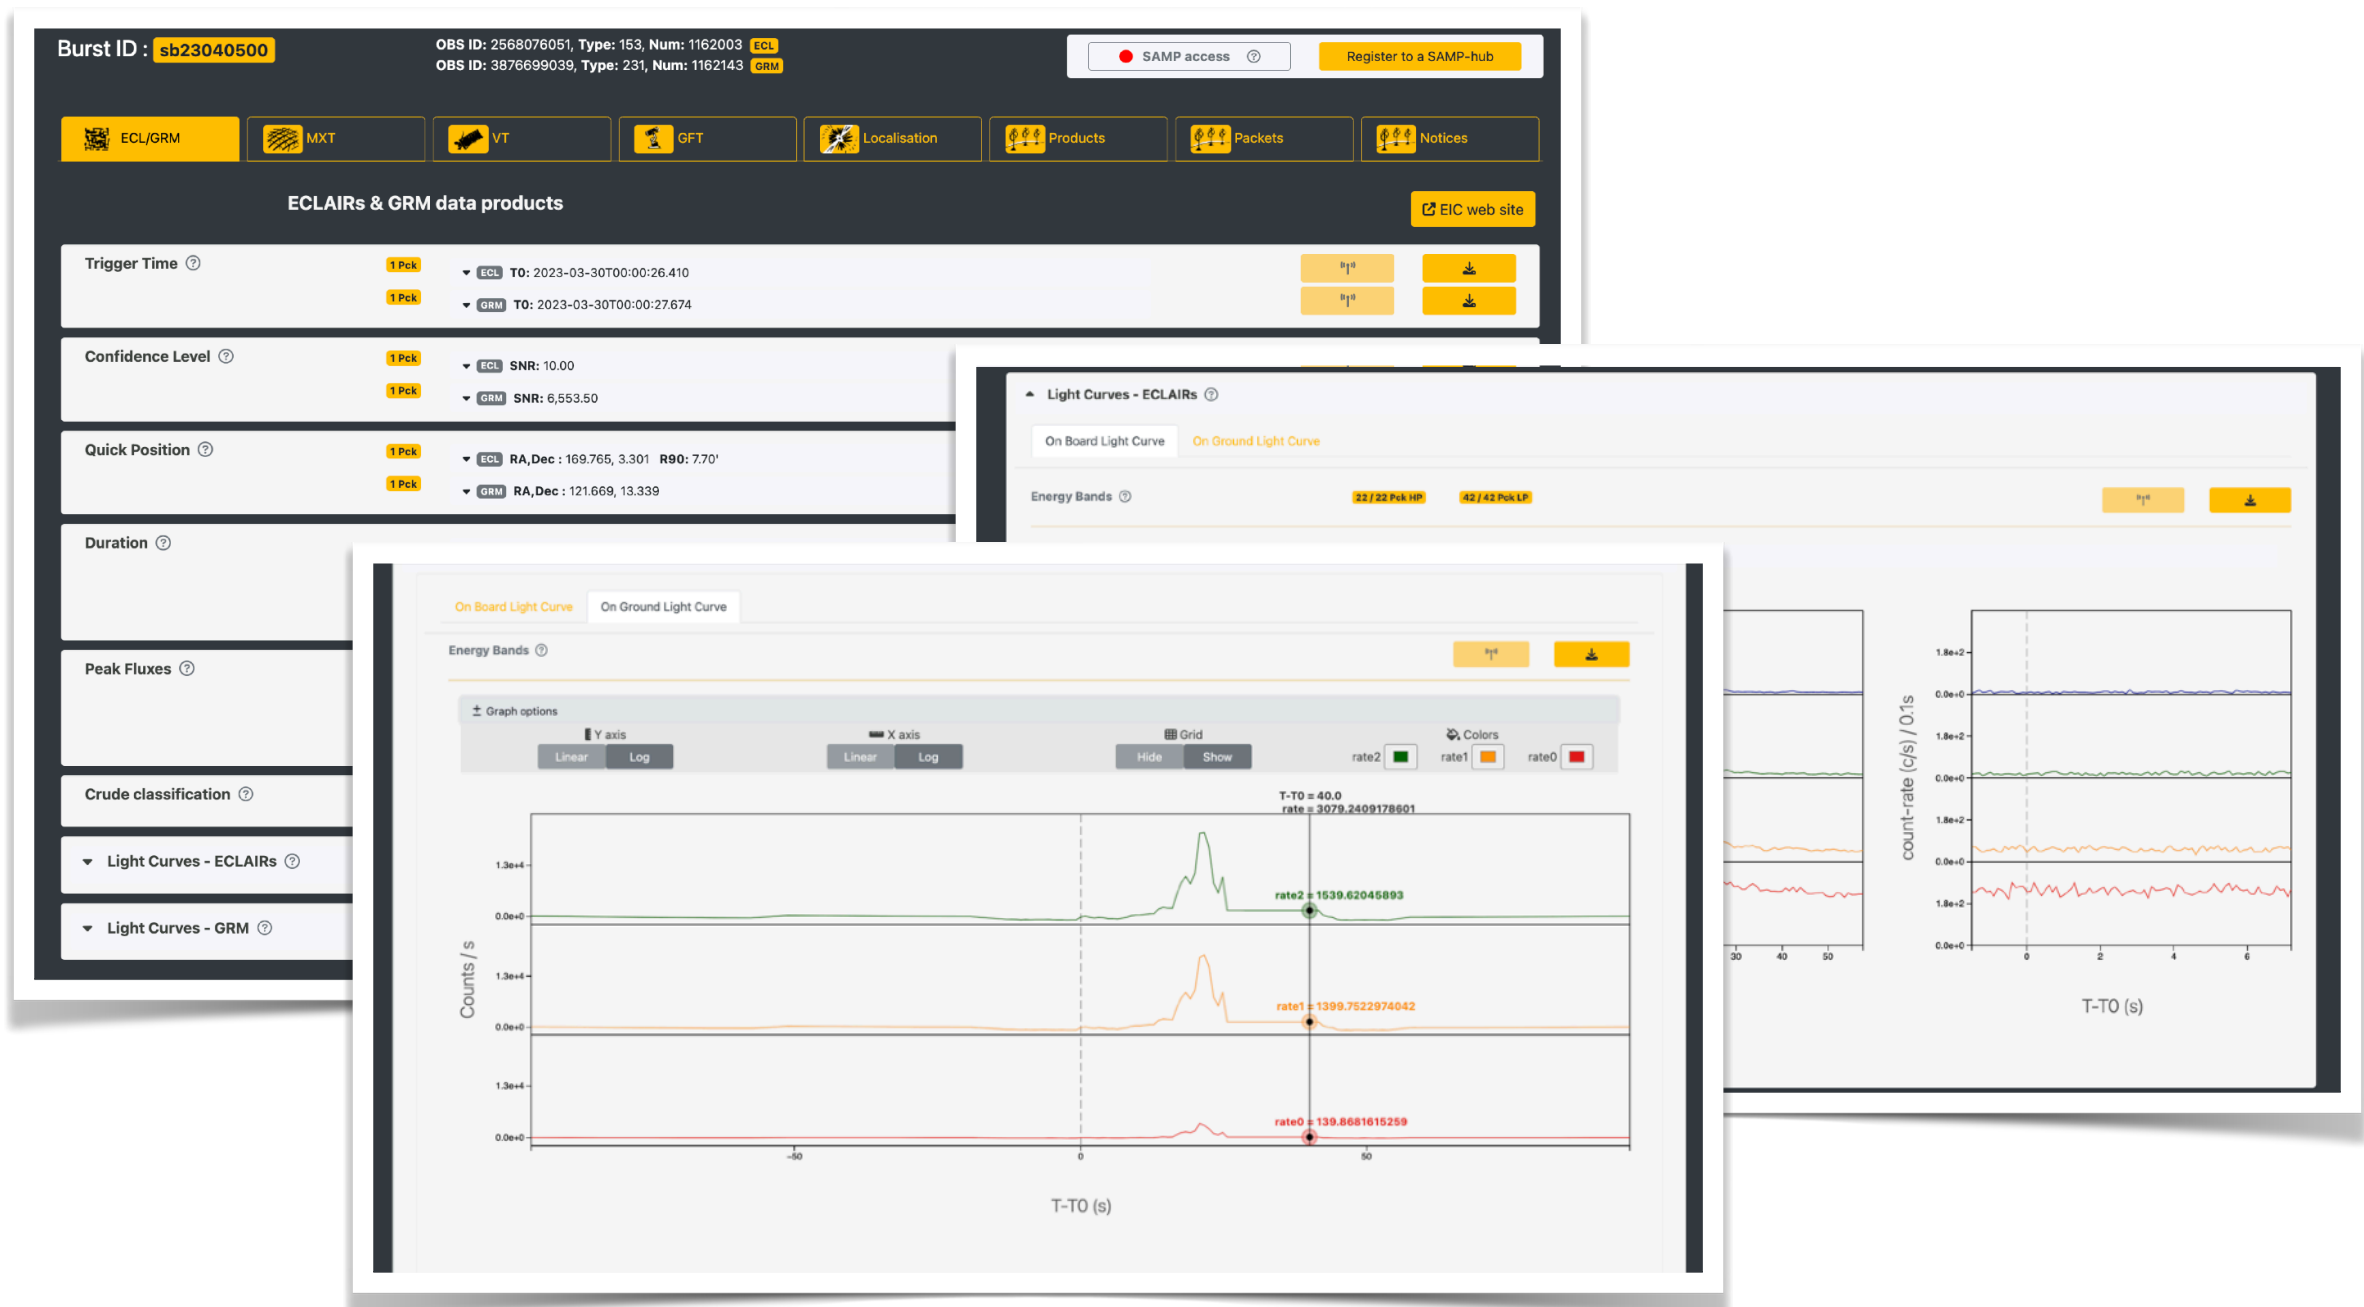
Burst ID : sb23040500

OBS ID: 2568076051, Type: 153, Num: 1162003 ECL
OBS ID: 3876699039, Type: 231, Num: 1162143 GRM

SAMP access ⓘ Register to a SAMP-hub

ECL/GRM MXT VT GFT Localisation Products Packets Notices

ECLAIRs & GRM data products

EIC web site

Trigger Time ⓘ
1 Pck ECL T0: 2023-03-30T00:00:26.410
1 Pck GRM T0: 2023-03-30T00:00:27.674

Confidence Level ⓘ
1 Pck ECL SNR: 10.00
1 Pck GRM SNR: 6,553.50

Quick Position ⓘ
1 Pck ECL RA,Dec : 169.765, 3.301 R90: 7.70'
1 Pck GRM RA,Dec : 121.669, 13.339

Duration ⓘ

Peak Fluxes ⓘ

Crude classification ⓘ

Light Curves - ECLAIRs ⓘ

Light Curves - GRM ⓘ

Light Curves - ECLAIRs ⓘ

On Board Light Curve On Ground Light Curve

Energy Bands ⓘ 22 / 22 Pck HP 42 / 42 Pck LP

1.8e+2
0.0e+0
1.8e+2
0.0e+0
1.8e+2
0.0e+0
1.8e+2
0.0e+0
count-rate (c/s) / 0.1s
30 40 50
0 2 4 6
T-T0 (s)

On Board Light Curve On Ground Light Curve

Energy Bands ⓘ

Graph options
Y axis Linear Log
X axis Linear Log
Grid Hide Show
Colors rate2 rate1 rate0

T-T0 = 40.0
rate = 3079.2409178601
rate2 = 1539.62045893
rate1 = 1399.7522974042
rate0 = 139.8681615259
1.3e+4
0.0e+0
1.3e+4
0.0e+0
1.3e+4
0.0e+0
Counts / s
-50 0 50
T-T0 (s)